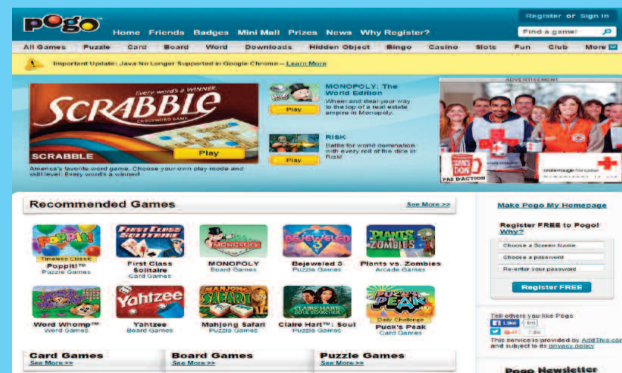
pogo

Home Friends Badges Mini Mall Prizes News Why Register?

Register or Sign In

Find a game!

All Games Puzzle Card Board Word Downloads Hidden Object Bingo Casino Slots Fun Club More

Important Update: Java No Longer Supported in Google Chrome – Learn More

Every word's a WINNER
SCRABBLE
CROSSWORD GAME

SCRABBLE

Play

America's favorite word game. Choose your own play mode and skill level. Every word's a winner!

MONOPOLY: The World Edition
Wheel and deal your way to the top of a real estate empire in Monopoly.

Play

RISK
Battle for world domination with every roll of the dice in Risk!

Play

ADVERTISEMENT

Recommended Games

See More >>

Poppit!
Puzzle Games

First Class Solitaire
Card Games

MONOPOLY
Board Games

Bejeweled 3
Puzzle Games

Plants vs. Zombies
Arcade Games

Word Whomp™
Word Games

Yahtzee
Board Games

Mahjong Safari
Puzzle Games

Claire Hart™: Soul
Puzzle Games

Puck's Peak
Card Games

Make Pogo My Homepage

Register FREE to Pogo!
Why?

Choose a Screen Name
Choose a password
Re-enter your password

Register FREE

Tell others you like Pogo
Like
Tweet

This service is provided by Add This and subject to its privacy policy

Card Games
See More >>

Board Games
See More >>

Puzzle Games
See More >>

Pogo Newsletter